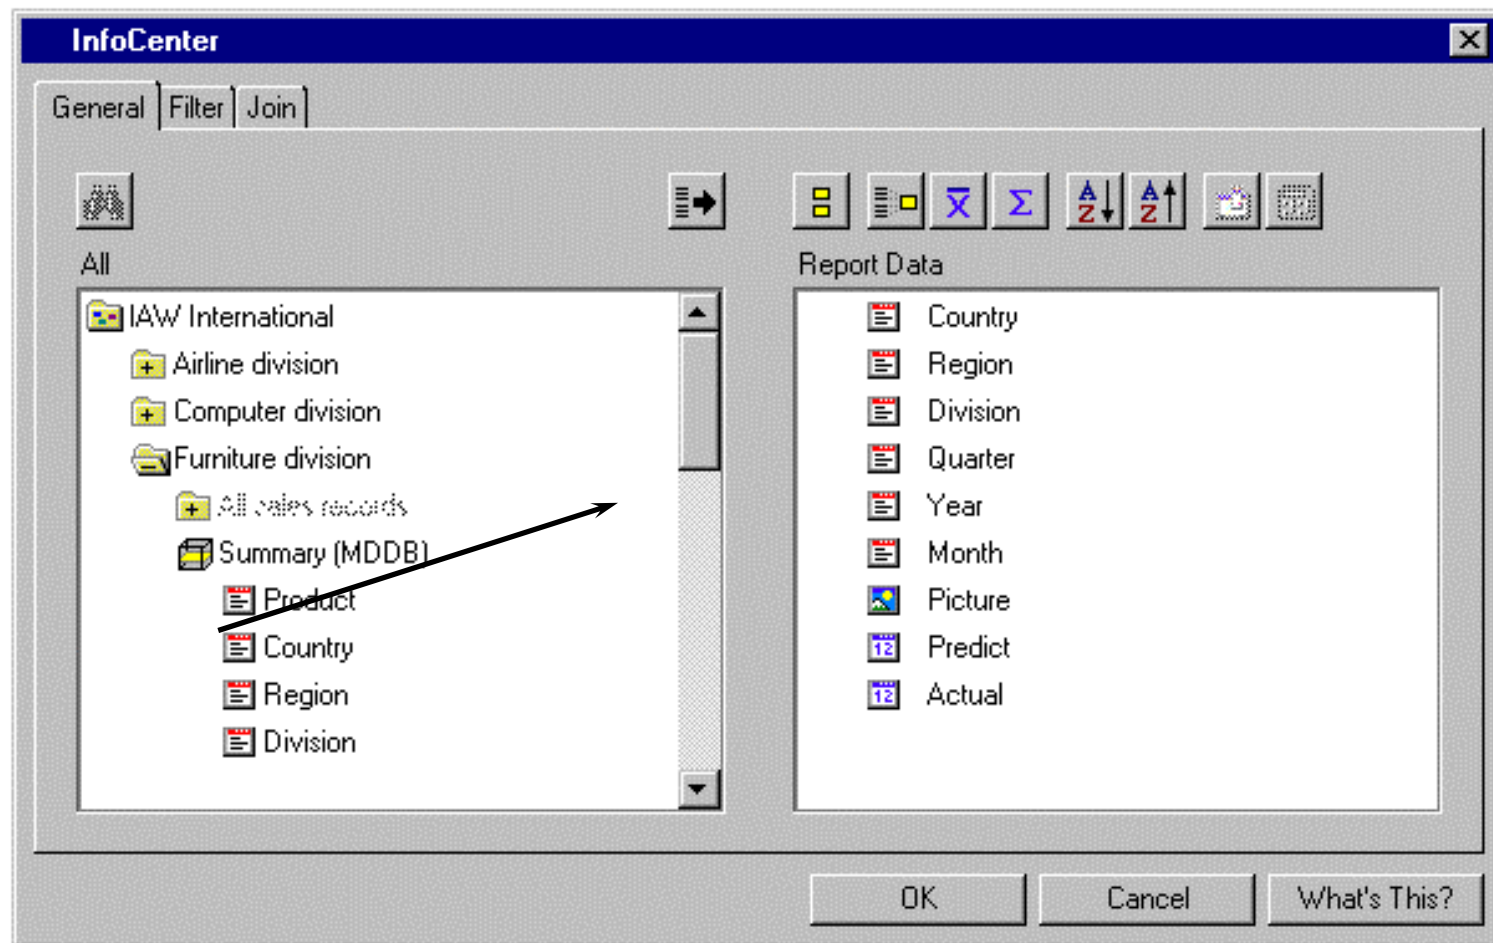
InfoCenter

General | Filter | Join

All

IAW International
Airline division
Computer division
Furniture division
All sales records
Summary (MDDB)
Product
Country
Region
Division

Report Data

Country
Region
Division
Quarter
Year
Month
Picture
Predict
Actual

OK
Cancel
What's This?